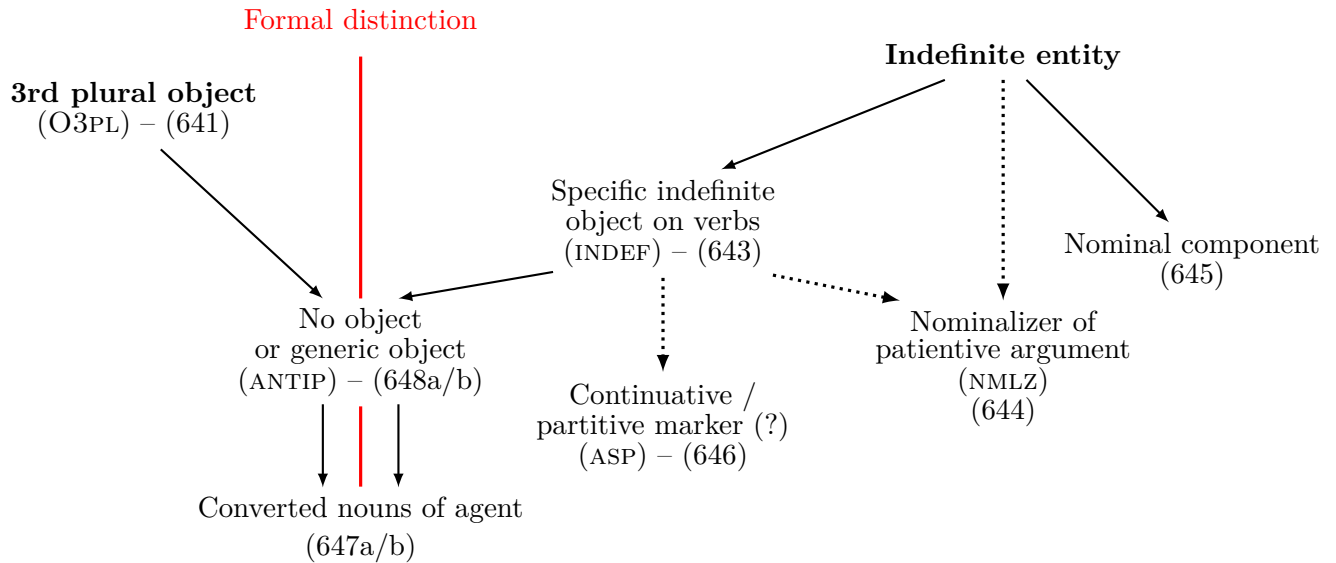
Formal distinction

3rd plural object
(O3PL) – (641)

Indefinite entity

Specific indefinite object on verbs
(INDEF) – (643)

Nominal component
(645)

No object or generic object
(ANTIP) – (648a/b)

Nominalizer of patientive argument
(NMLZ)
(644)

Continuative / partitive marker (?)
(ASP) – (646)

Converted nouns of agent
(647a/b)